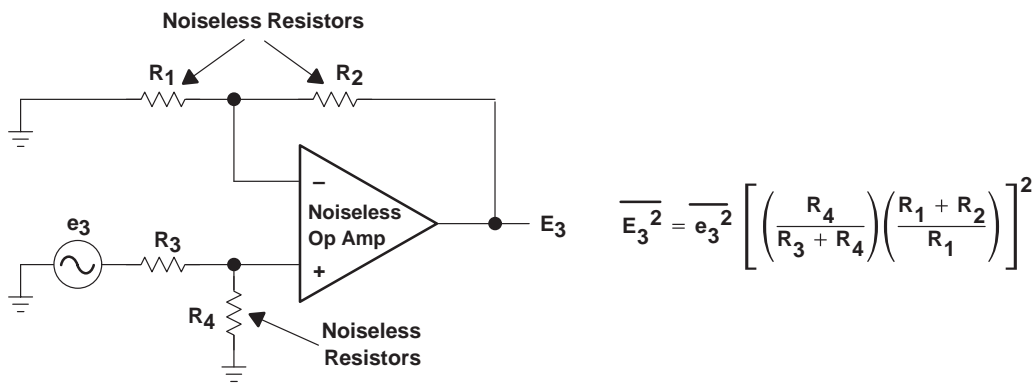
Noiseless Resistors

$R_1$

$R_2$

−

Noiseless Op Amp

+

$e_3$

$R_3$

$R_4$

Noiseless Resistors

$E_3$

$\overline{E_3^2} = \overline{e_3^2} \left[ \left( \frac{R_4}{R_3 + R_4} \right) \left( \frac{R_1 + R_2}{R_1} \right) \right]^2$